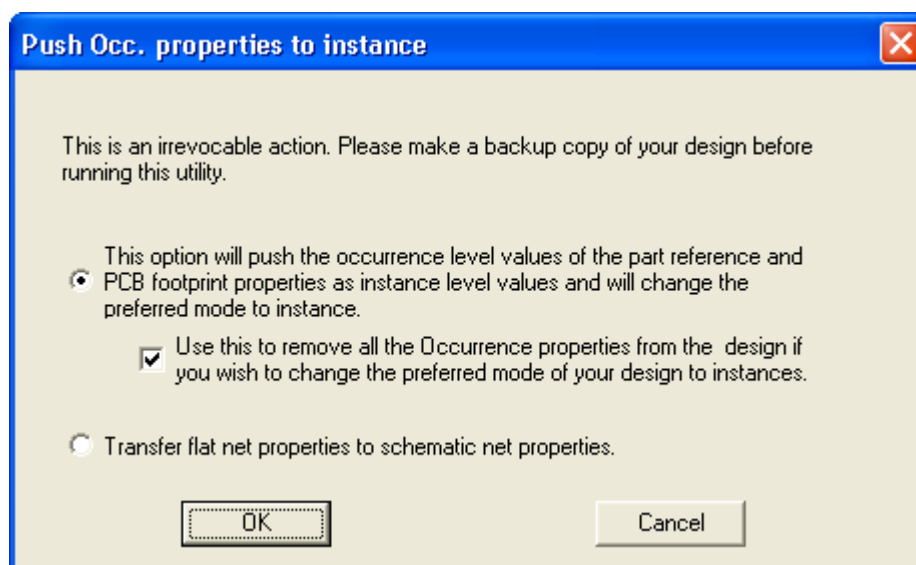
Push Occ. properties to instance

This is an irrevocable action. Please make a backup copy of your design before running this utility.

This option will push the occurrence level values of the part reference and PCB footprint properties as instance level values and will change the preferred mode to instance.

Use this to remove all the Occurrence properties from the design if you wish to change the preferred mode of your design to instances.

Transfer flat net properties to schematic net properties.

OK

Cancel